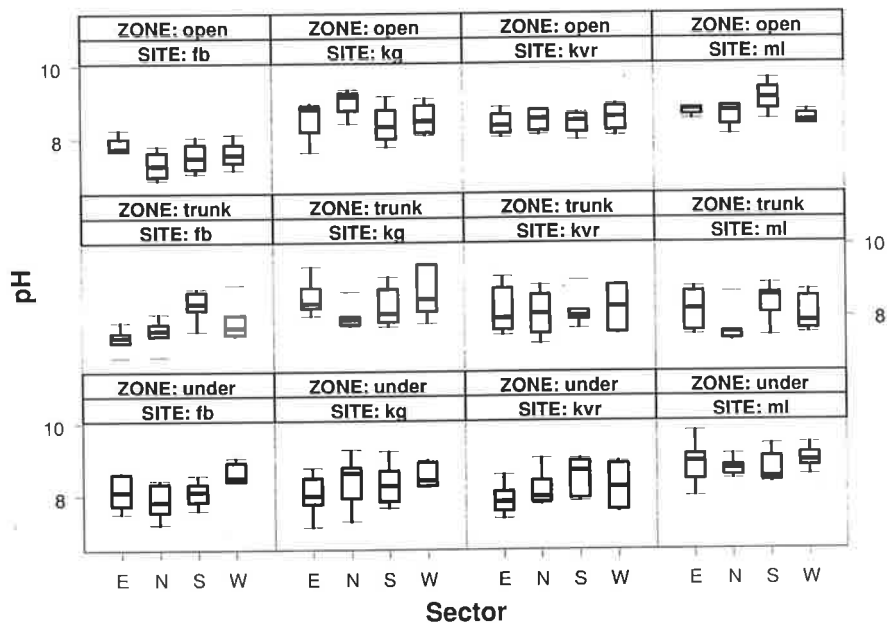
ZONE: open
SITE: fb

ZONE: open
SITE: kg

ZONE: open
SITE: kvr

ZONE: open
SITE: ml

10
8

ZONE: trunk
SITE: fb

ZONE: trunk
SITE: kg

ZONE: trunk
SITE: kvr

ZONE: trunk
SITE: ml

10
8

pH

ZONE: under
SITE: fb

ZONE: under
SITE: kg

ZONE: under
SITE: kvr

ZONE: under
SITE: ml

10
8

E N S W
E N S W
E N S W
E N S W

Sector